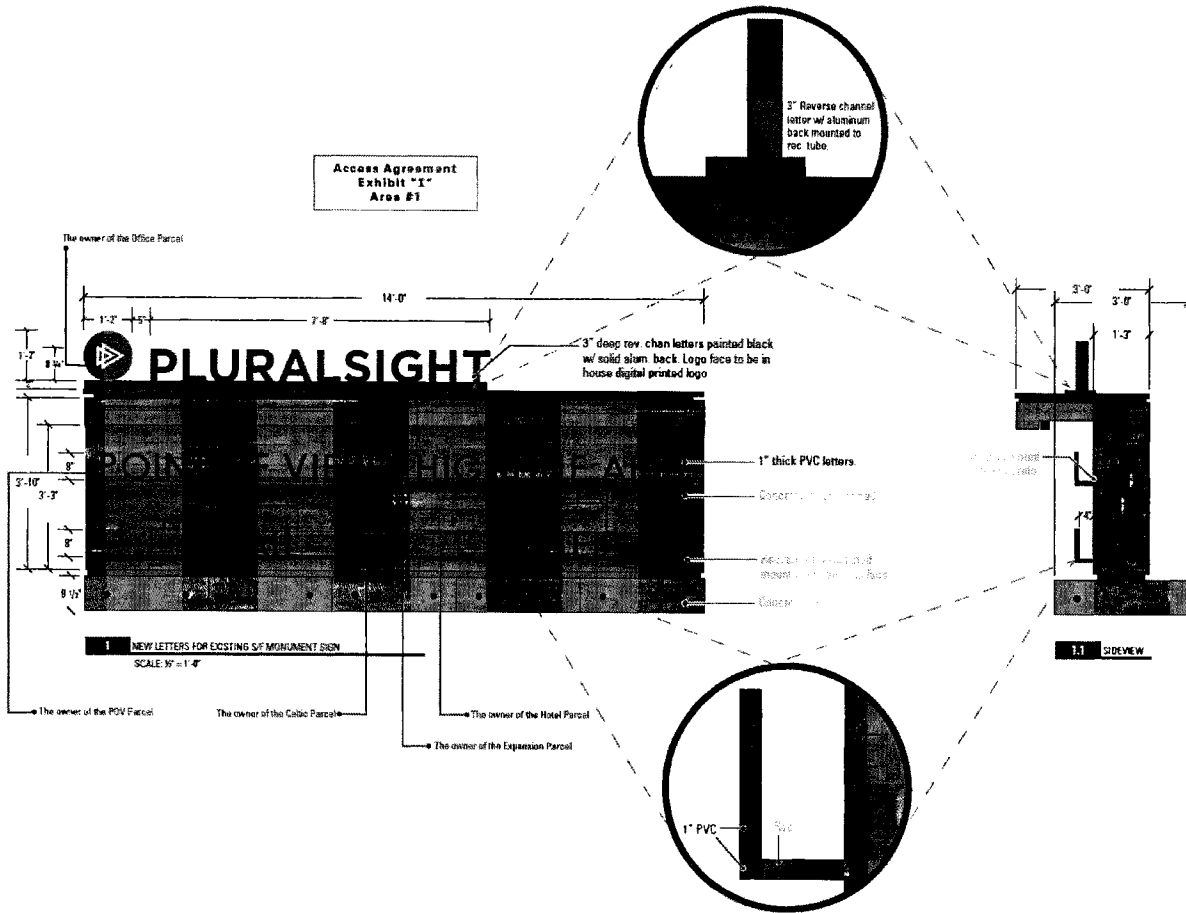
Access Agreement
Exhibit "1"
Area #1

The owner of the Office Parcel

14'-0"

1'-3"

5"

7'-8"

1'-7"

8 ¾"

PLURALSIGHT

3" deep rev. chan letters painted black w/ solid alum. back. Logo face to be in house digital printed logo

3" Reverse channel letter w/ aluminum back mounted to rec. tube.

POIN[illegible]E VI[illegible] HIG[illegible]E A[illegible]

1" thick PVC letters.

Concre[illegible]

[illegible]

8"

3'-10"

3'-3"

8"

8 ½"

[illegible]

1 NEW LETTERS FOR EXISTING S/F MONUMENT SIGN

SCALE: ½" = 1'-0"

The owner of the POV Parcel

The owner of the Celtic Parcel

The owner of the Hotel Parcel

The owner of the Expansion Parcel

3'-0"

3'-0"

1'-3"

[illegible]

1'4"

1.1 SIDEVIEW

1" PVC

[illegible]